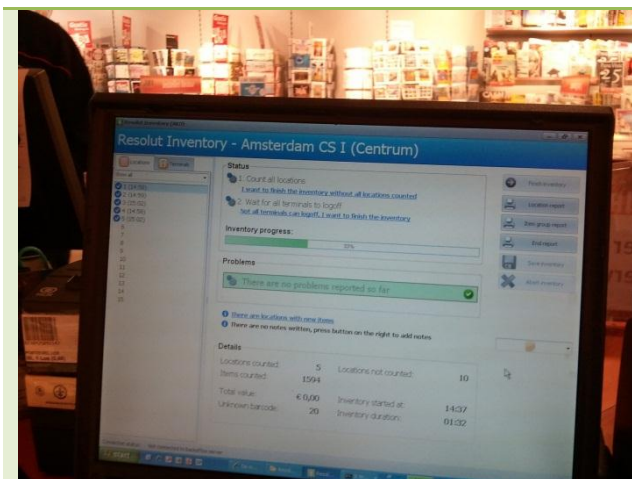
Resolut Inventory - Amsterdam CS I (Centrum)

Location Terminal

Status

1. Count all locations
I want to finish the inventory without all locations counted

2. Wait for all terminals to logoff
Set all terminals on logoff. I want to finish the inventory

Inventory progress:

33%

Problems

There are no problems reported so far

There are location with new items
There are no notes written, press button on the right to add notes

Details

Locations counted: 5
Items counted: 1594
Locations not counted: 10
Total value: € 0,00
Unknown barcode: 20
Inventory started at: 14:37
Inventory duration: 01:32

Finish inventory
Location report
Item group report
End report
Save inventory
Abort inventory

25